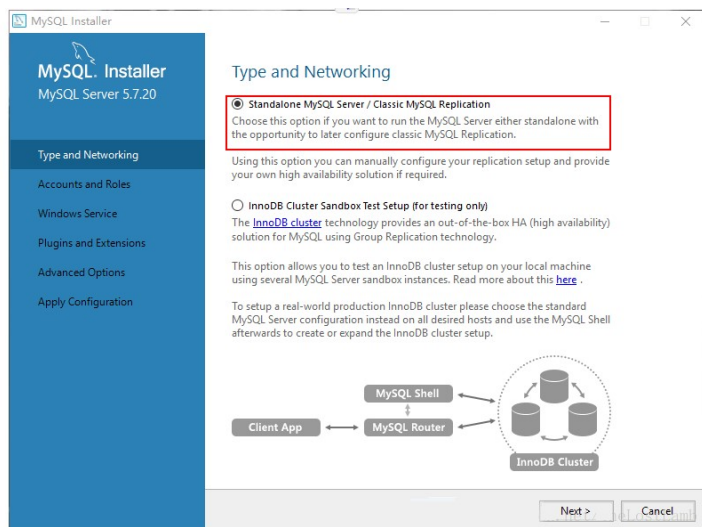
MySQL Installer

MySQL. Installer
MySQL Server 5.7.20

Type and Networking
Accounts and Roles
Windows Service
Plugins and Extensions
Advanced Options
Apply Configuration

Type and Networking

Standalone MySQL Server / Classic MySQL Replication
Choose this option if you want to run the MySQL Server either standalone with the opportunity to later configure classic MySQL Replication.

Using this option you can manually configure your replication setup and provide your own high availability solution if required.

InnoDB Cluster Sandbox Test Setup (for testing only)
The InnoDB cluster technology provides an out-of-the-box HA (high availability) solution for MySQL using Group Replication technology.

This option allows you to test an InnoDB cluster setup on your local machine using several MySQL Server sandbox instances. Read more about this here .

To setup a real-world production InnoDB cluster please choose the standard MySQL Server configuration instead on all desired hosts and use the MySQL Shell afterwards to create or expand the InnoDB cluster setup.

MySQL Shell
Client App
MySQL Router
InnoDB Cluster

Next >
Cancel